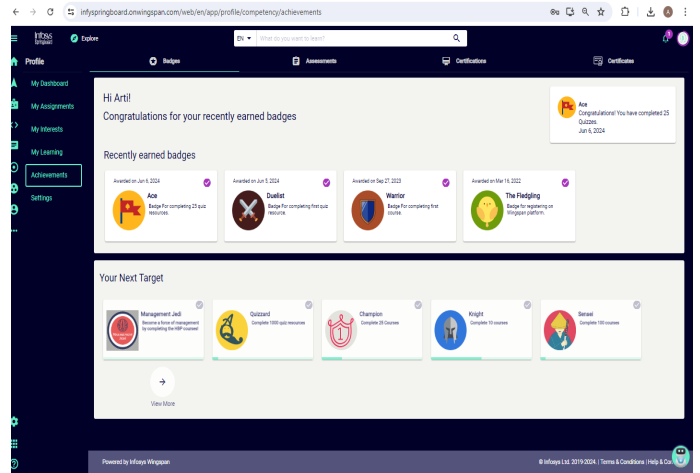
infyspringboard.onwingspan.com/web/en/app/profile/competency/achievements

Infosys Springboard

Explore

EN

What do you want to learn?

Profile

Badges

Assessments

Certifications

Certificates

My Dashboard

My Assignments

My Interests

My Learning

Achievements

Settings

Hi Arti!

Congratulations for your recently earned badges

Ace
Congratulations! You have completed 25 Quizzes.
Jun 6, 2024

Recently earned badges

Awarded on Jun 6, 2024
Ace
Badge For completing 25 quiz resources.

Awarded on Jun 5, 2024
Duelist
Badge For completing first quiz resource.

Awarded on Sep 27, 2023
Warrior
Badge For completing first course.

Awarded on Mar 16, 2022
The Fledgling
Badge for registering on Wingspan platform.

Your Next Target

Management Jedi
Become a force of management by completing the MBP courses!

Quizzard
Complete 1000 quiz resources

Champion
Complete 25 Courses

Knight
Complete 10 courses

Sensei
Complete 100 courses

View More

Powered by Infosys Wingspan

© Infosys Ltd. 2019-2024. | Terms & Conditions | Help & Co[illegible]